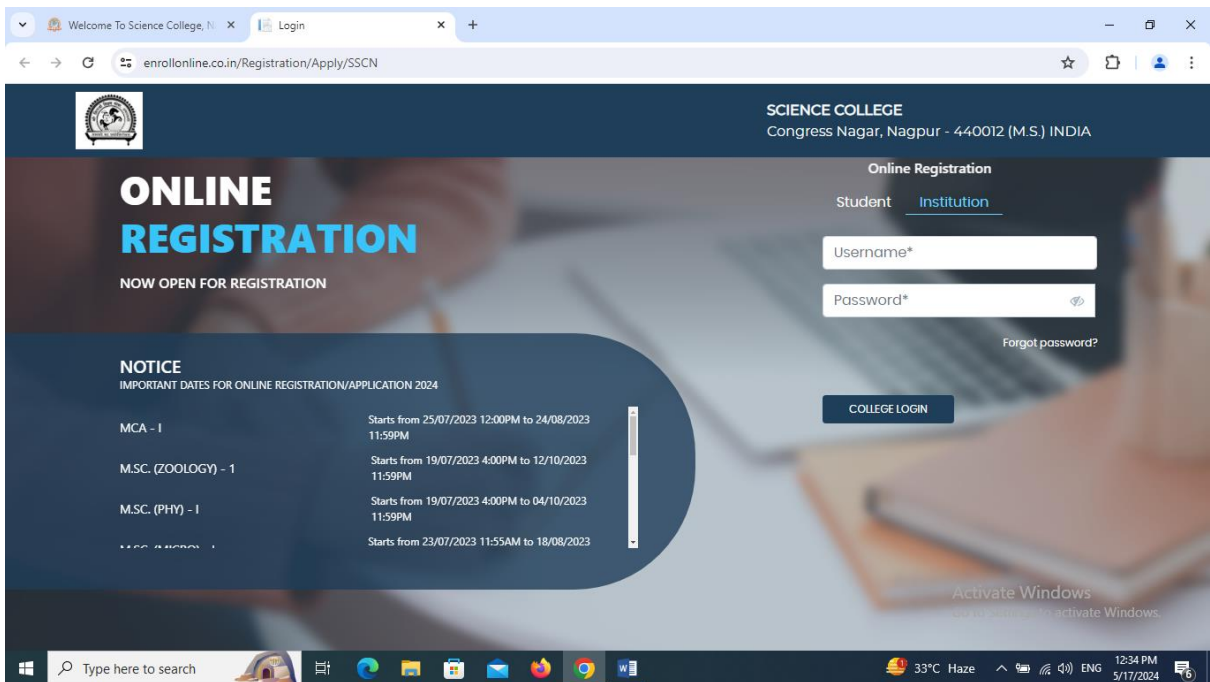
Welcome To Science College, N ×
Login ×
+

enrollonline.co.in/Registration/Apply/SSCN

SCIENCE COLLEGE
Congress Nagar, Nagpur - 440012 (M.S.) INDIA

ONLINE
REGISTRATION
NOW OPEN FOR REGISTRATION

Online Registration
Student Institution
Username*
Password*
Forgot password?
COLLEGE LOGIN

NOTICE
IMPORTANT DATES FOR ONLINE REGISTRATION/APPLICATION 2024

MCA - I Starts from 25/07/2023 12:00PM to 24/08/2023 11:59PM
M.SC. (ZOOLOGY) - 1 Starts from 19/07/2023 4:00PM to 12/10/2023 11:59PM
M.SC. (PHY) - I Starts from 19/07/2023 4:00PM to 04/10/2023 11:59PM
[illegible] Starts from 23/07/2023 11:55AM to 18/08/2023

Activate Windows
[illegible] to activate Windows.

Type here to search
33°C Haze ENG 12:34 PM 5/17/2024 6